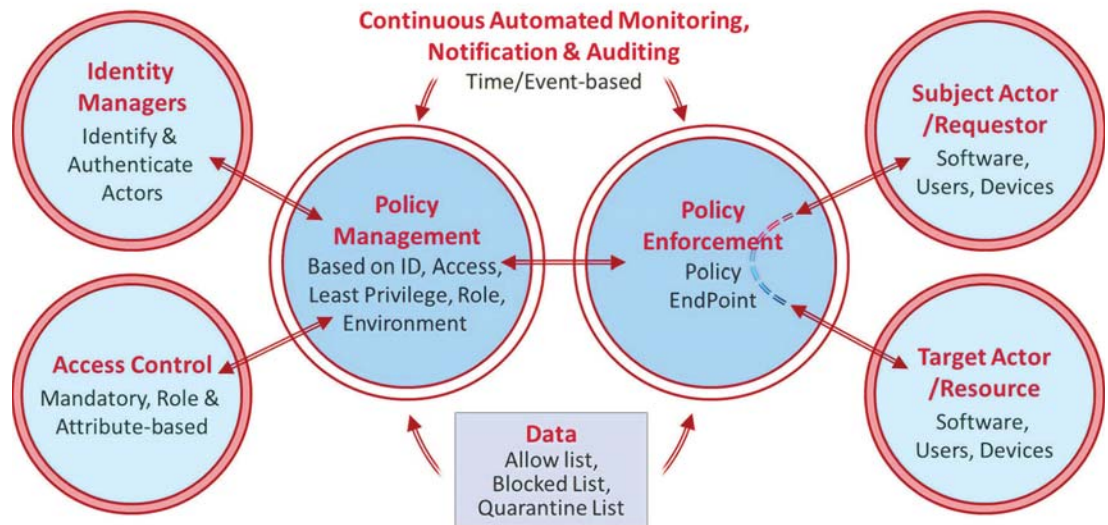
Continuous Automated Monitoring, Notification & Auditing
Time/Event-based

Identity Managers
Identify & Authenticate Actors

Policy Management
Based on ID, Access, Least Privilege, Role, Environment

Policy Enforcement
Policy EndPoint

Subject Actor /Requestor
Software, Users, Devices

Access Control
Mandatory, Role & Attribute-based

Target Actor /Resource
Software, Users, Devices

Data
Allow list, Blocked List, Quarantine List